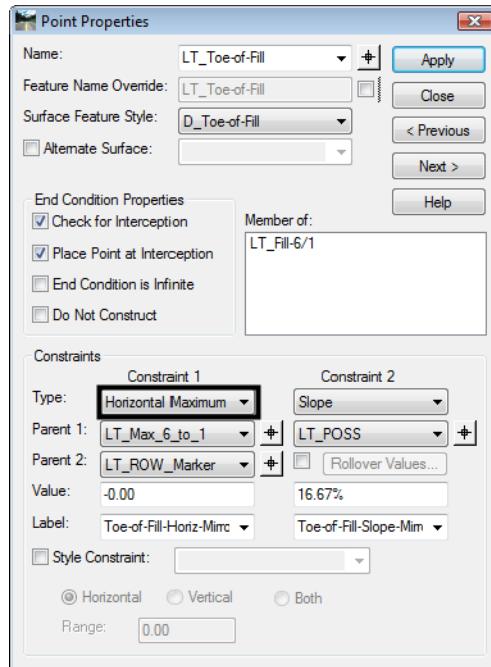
Point Properties

Name: LT_Toe-of-Fill

Feature Name Override: LT_Toe-of-Fill

Surface Feature Style: D_Toe-of-Fill

Alternate Surface:

Apply

Close

< Previous

Next >

Help

End Condition Properties

Check for Interception

Place Point at Interception

End Condition is Infinite

Do Not Construct

Member of:

LT_Fill-6/1

Constraints

Constraint 1

Constraint 2

Type: Horizontal Maximum

Slope

Parent 1: LT_Max_6_to_1

LT_POSS

Parent 2: LT_ROW_Marker

Rollover Values...

Value: -0.00

16.67%

Label: Toe-of-Fill-Horiz-Mirro

Toe-of-Fill-Slope-Mim

Style Constraint:

Horizontal

Vertical

Both

Range: 0.00